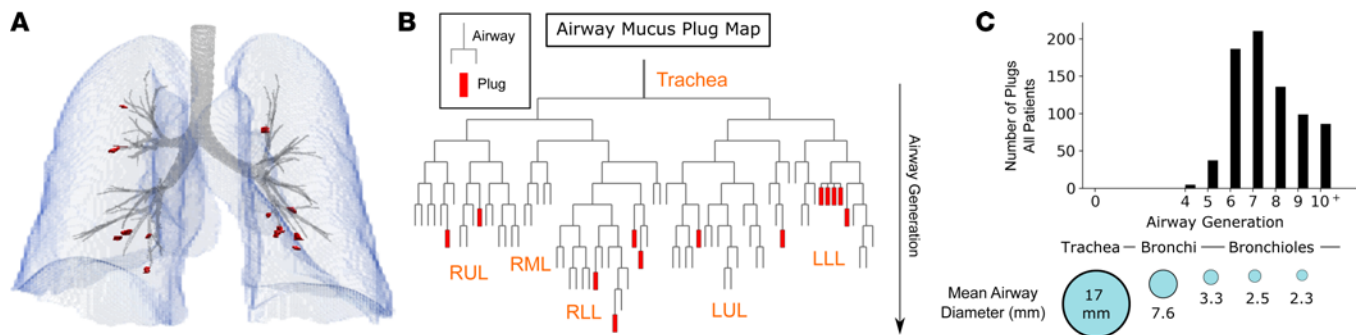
A

B

Airway

Plug

Airway Mucus Plug Map

Trachea

Airway Generation

RUL

RML

RLL

LUL

LLL

C

Number of Plugs All Patients

200

150

100

50

0

0

4

5

6

7

8

9

10 +

Airway Generation

Trachea — Bronchi — Bronchioles —

Mean Airway Diameter (mm)

17 mm

7.6

3.3

2.5

2.3